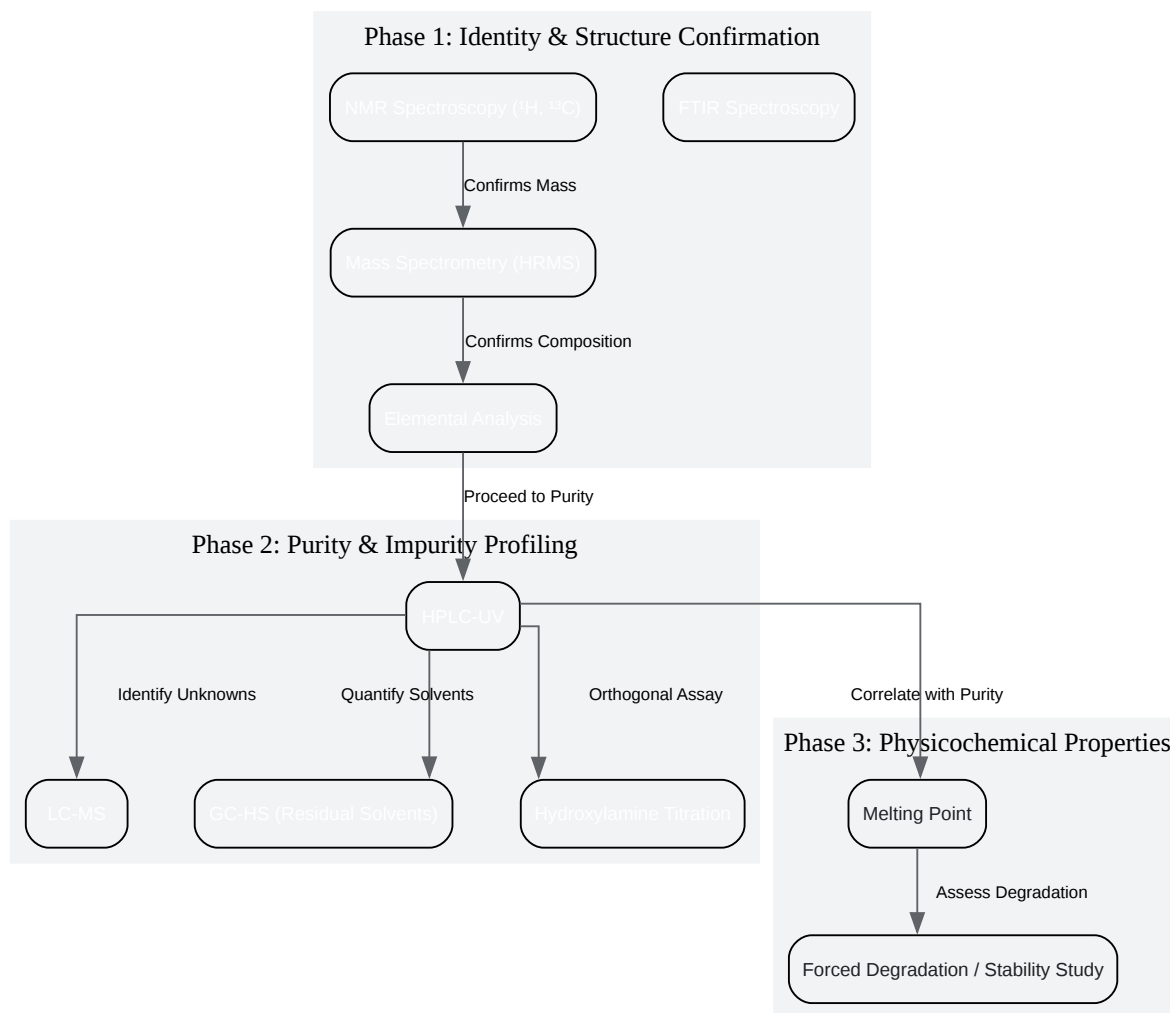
Phase 1: Identity & Structure Confirmation

NMR Spectroscopy ($^1$H, $^{13}$C)

FTIR Spectroscopy

Confirms Mass

Mass Spectrometry (HRMS)

Confirms Composition

Elemental Analysis

Proceed to Purity

Phase 2: Purity & Impurity Profiling

HPLC-UV

Identify Unknowns

Quantify Solvents

Orthogonal Assay

Correlate with Purity

LC-MS

GC-HS (Residual Solvents)

Hydroxylamine Titration

Phase 3: Physicochemical Properties

Melting Point

Assess Degradation

Forced Degradation / Stability Study